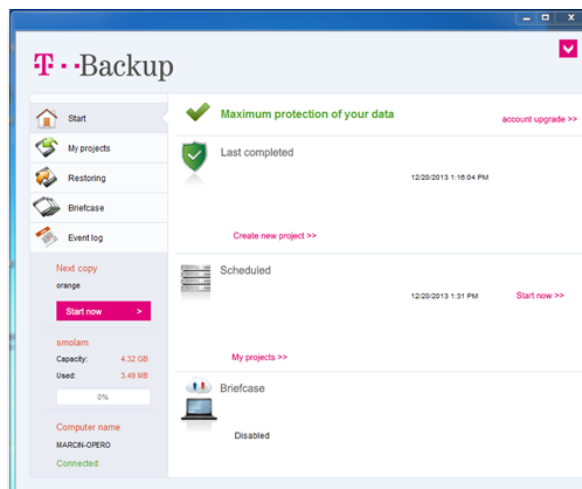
T · · Backup

Start
My projects
Restoring
Briefcase
Event log

Next copy
orange
Start now >

smolam
Capacity: 4.32 GB
Used: 3.49 MB
0%

Computer name
MARCIN-OPERO
Connected

Maximum protection of your data
account upgrade >>

Last completed
12/20/2013 1:16:04 PM
Create new project >>

Scheduled
12/20/2013 1:31 PM
Start now >>
My projects >>

Briefcase
Disabled